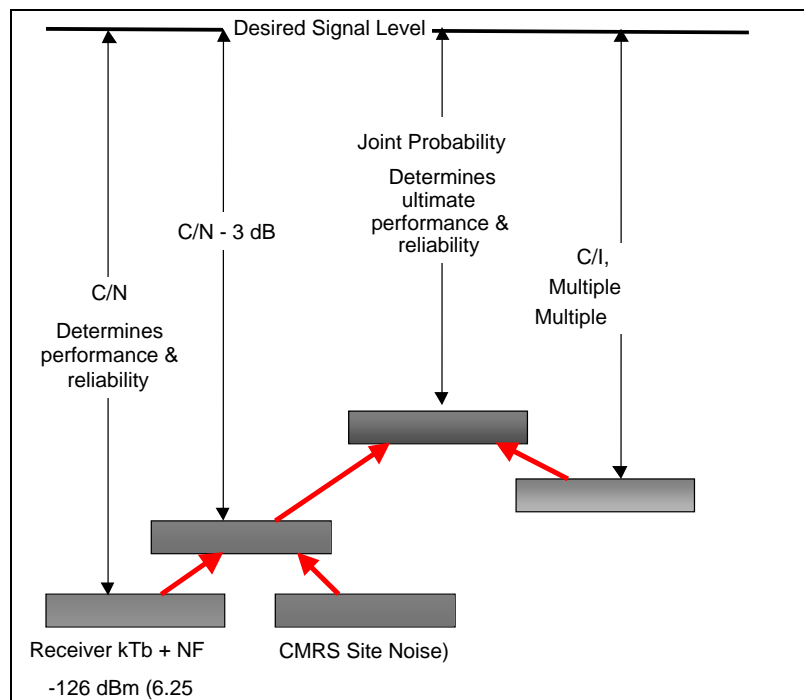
Desired Signal Level

C/N

Determines performance & reliability

C/N - 3 dB

Joint Probability

Determines ultimate performance & reliability

C/I, Multiple Multiple

Receiver kTb + NF

-126 dBm (6.25

CMRS Site Noise)